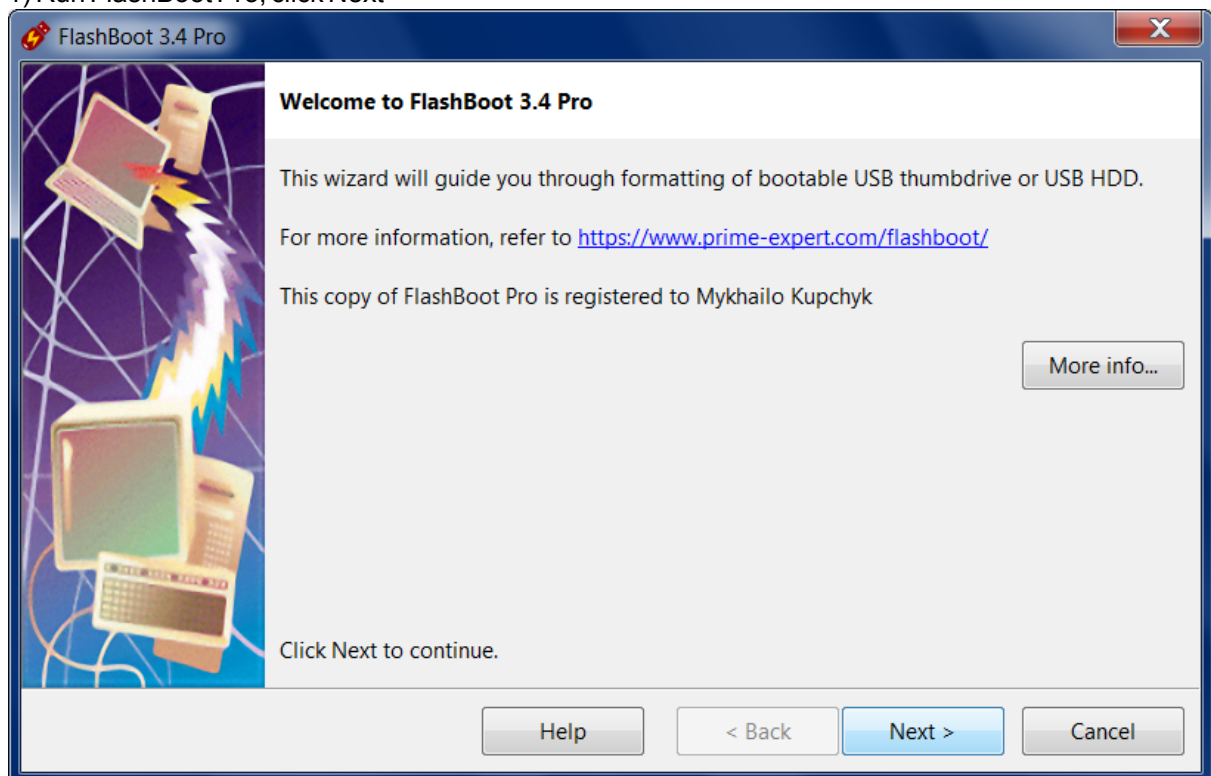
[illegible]

FlashBoot 3.4 Pro

Welcome to FlashBoot 3.4 Pro

This wizard will guide you through formatting of bootable USB thumbdrive or USB HDD.

For more information, refer to https://www.prime-expert.com/flashboot/

This copy of FlashBoot Pro is registered to Mykhailo Kupchyk

More info...

Click Next to continue.

Help
< Back
Next >
Cancel